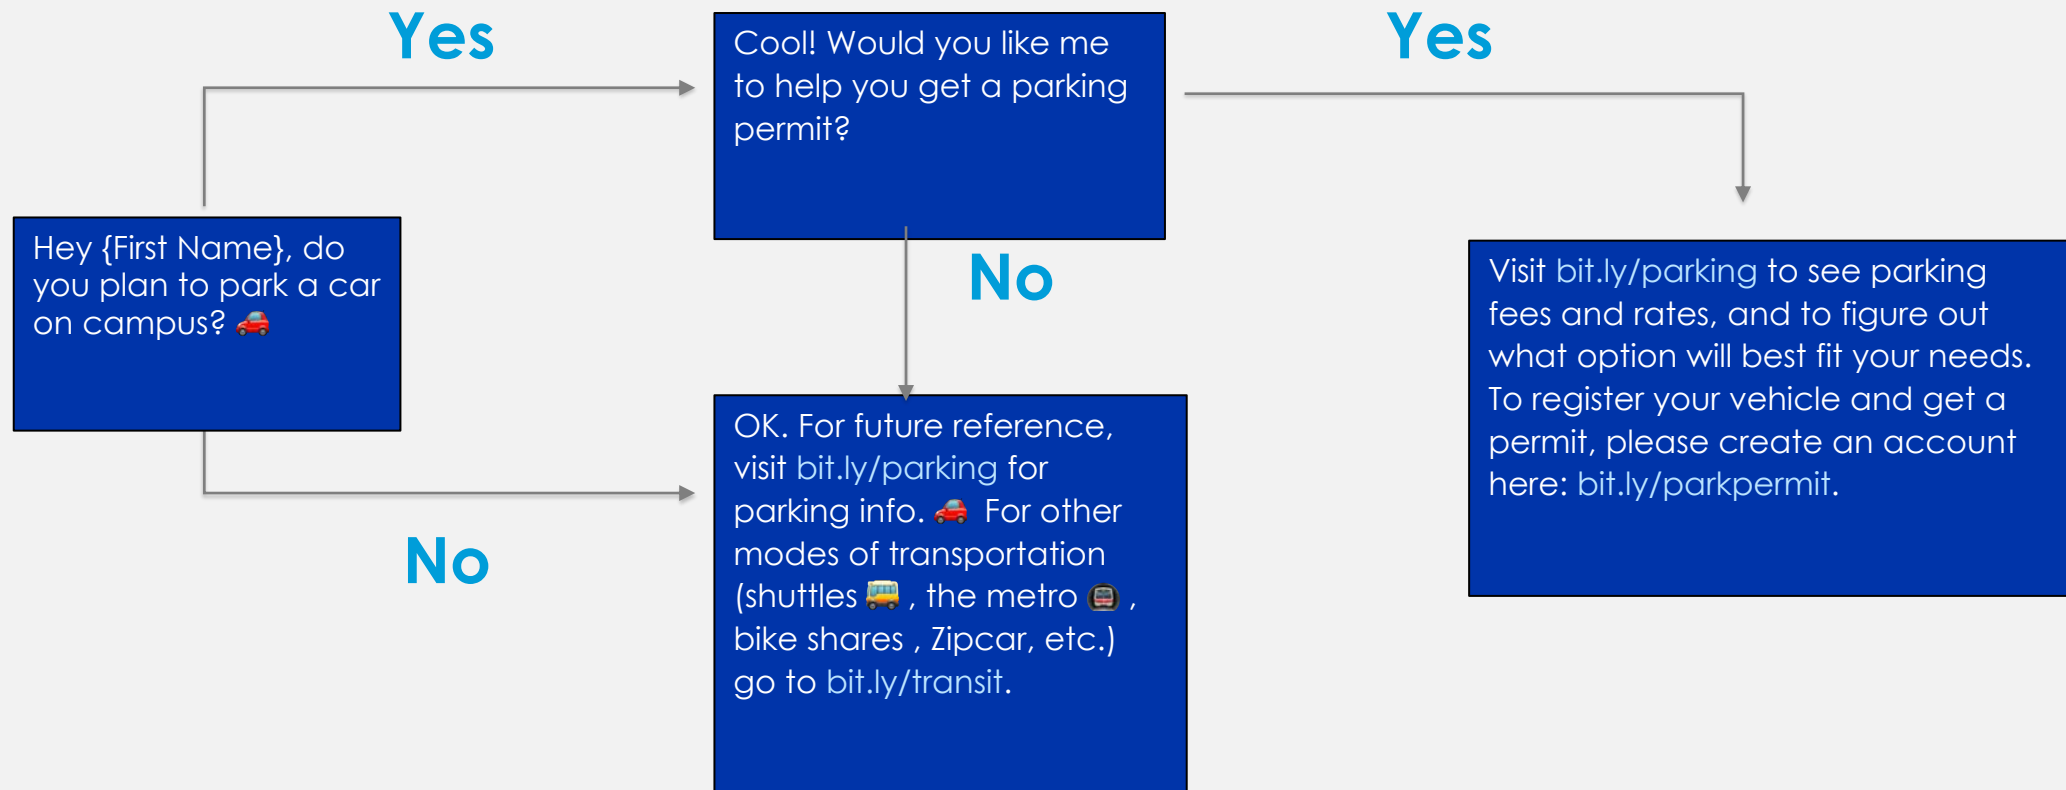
Hey {First Name}, do you plan to park a car on campus? 🚗

Yes

Cool! Would you like me to help you get a parking permit?

Yes

Visit bit.ly/parking to see parking fees and rates, and to figure out what option will best fit your needs. To register your vehicle and get a permit, please create an account here: bit.ly/parkpermit.

No

No

OK. For future reference, visit bit.ly/parking for parking info. 🚗 For other modes of transportation (shuttles 🚐 , the metro 🚇 , bike shares , Zipcar, etc.) go to bit.ly/transit.